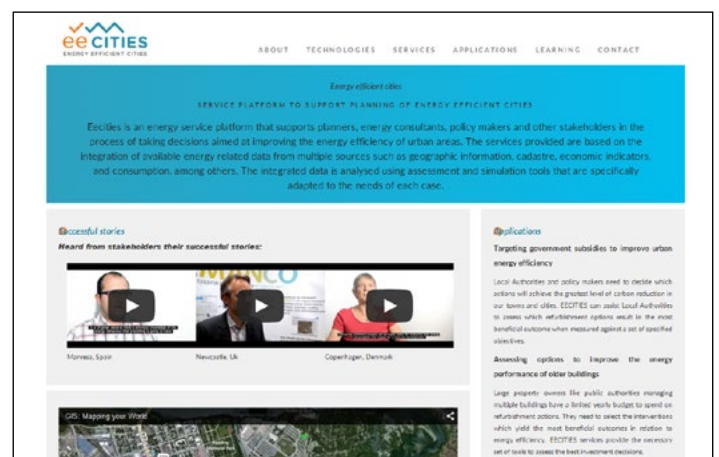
ee CITIES
ENERGY EFFICIENT CITIES

ABOUT TECHNOLOGIES SERVICES APPLICATIONS LEARNING CONTACT

Energy efficient cities

SERVICE PLATFORM TO SUPPORT PLANNING OF ENERGY EFFICIENT CITIES

Eecities is an energy service platform that supports planners, energy consultants, policy makers and other stakeholders in the process of taking decisions aimed at improving the energy efficiency of urban areas. The services provided are based on the integration of available energy related data from multiple sources such as geographic information, cadastre, economic indicators, and consumption, among others. The integrated data is analysed using assessment and simulation tools that are specifically adapted to the needs of each case.

Successful stories

Heard from stakeholders their successful stories:

Manresa, Spain

Newcastle, Uk

Copenhagen, Denmark

GIS: Mapping your World

Applications

Targeting government subsidies to improve urban energy efficiency

Local Authorities and policy makers need to decide which actions will achieve the greatest level of carbon reduction in our towns and cities. EECITIES can assist Local Authorities to assess which refurbishment options result in the most beneficial outcome when measured against a set of specified objectives.

Assessing options to improve the energy performance of older buildings

Large property owners like public authorities managing multiple buildings have a limited yearly budget to spend on refurbishment options. They need to select the interventions which yield the most beneficial outcomes in relation to energy efficiency. EECITIES services provide the necessary set of tools to assess the best investment decisions.